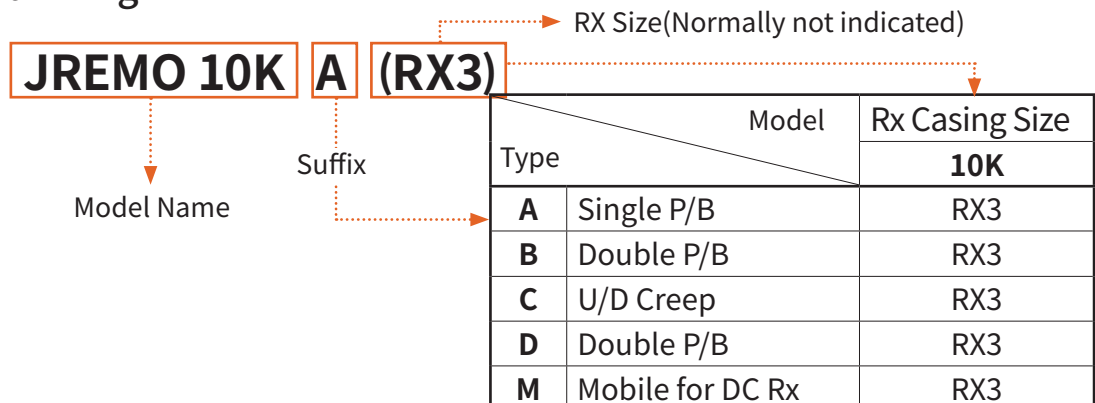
RX Size(Normally not indicated)

JREMO 10K A (RX3)

Model Name

Suffix

| Model / Type | | Rx Casing Size |
|---|---|---|
| | | **10K** |
| **A** | Single P/B | RX3 |
| **B** | Double P/B | RX3 |
| **C** | U/D Creep | RX3 |
| **D** | Double P/B | RX3 |
| **M** | Mobile for DC Rx | RX3 |